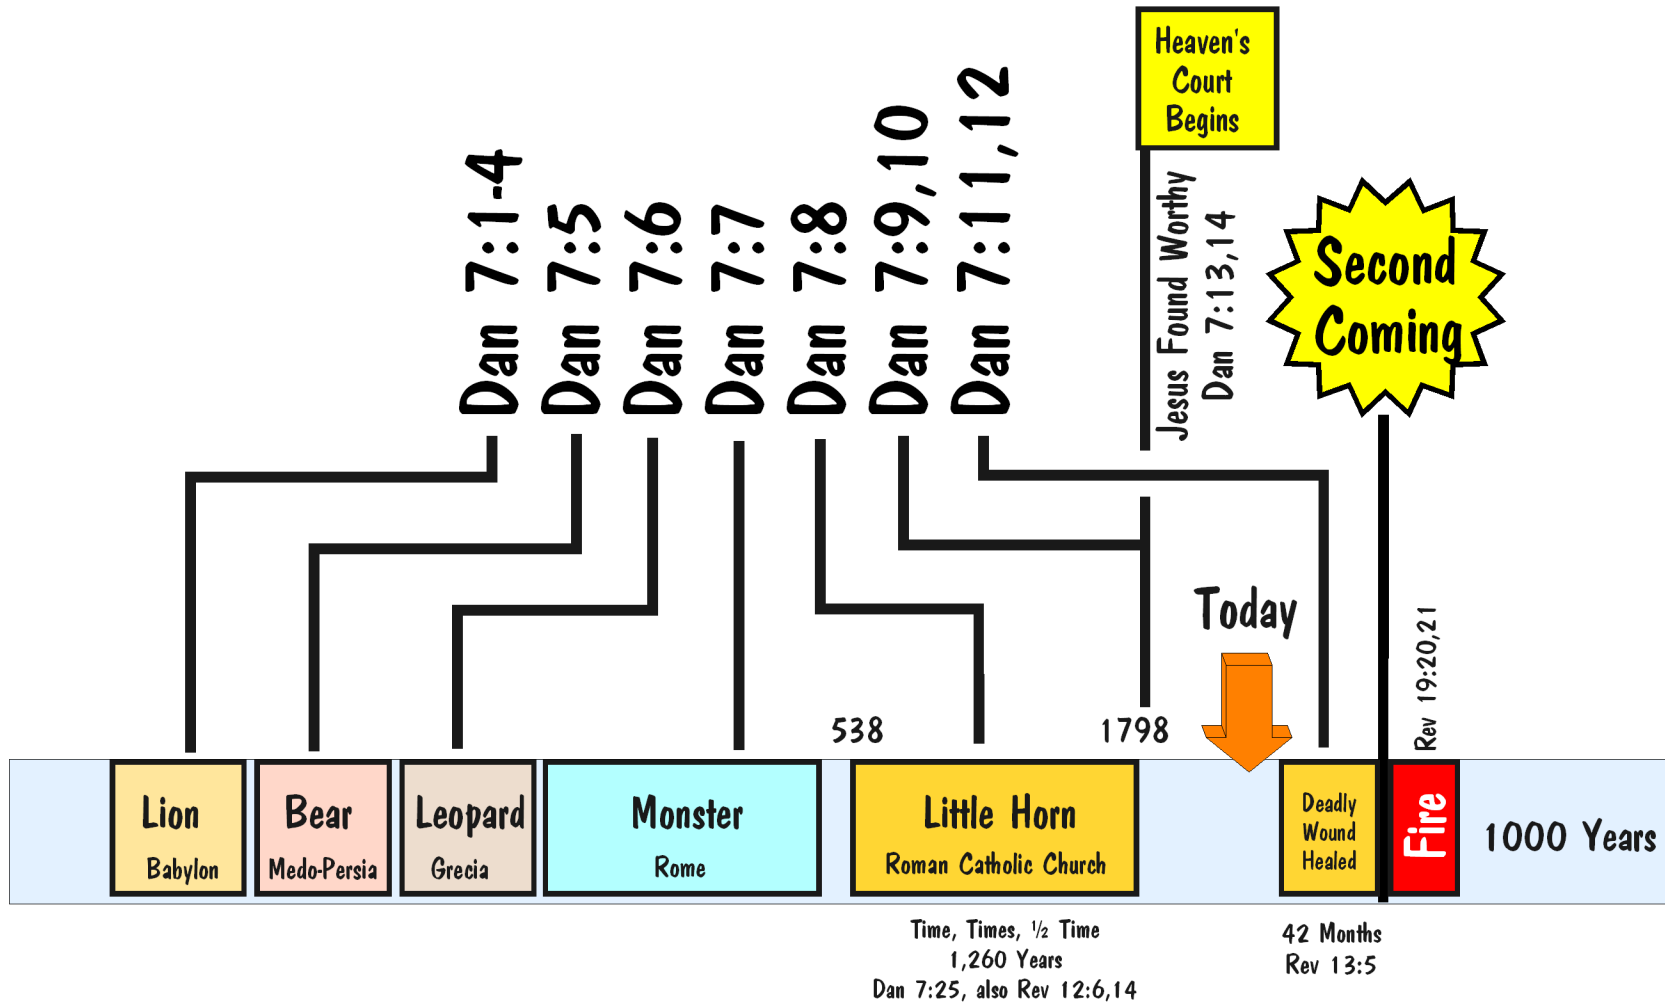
Heaven's Court Begins

Dan 7:1-4
Dan 7:5
Dan 7:6
Dan 7:7
Dan 7:8
Dan 7:9,10
Dan 7:11,12

Jesus Found Worthy
Dan 7:13,14

Second Coming

Today

538

1798

Rev 19:20,21

Lion
Babylon

Bear
Medo-Persia

Leopard
Grecia

Monster
Rome

Little Horn
Roman Catholic Church

Deadly Wound Healed

Fire

1000 Years

Time, Times, ½ Time
1,260 Years
Dan 7:25, also Rev 12:6,14

42 Months
Rev 13:5